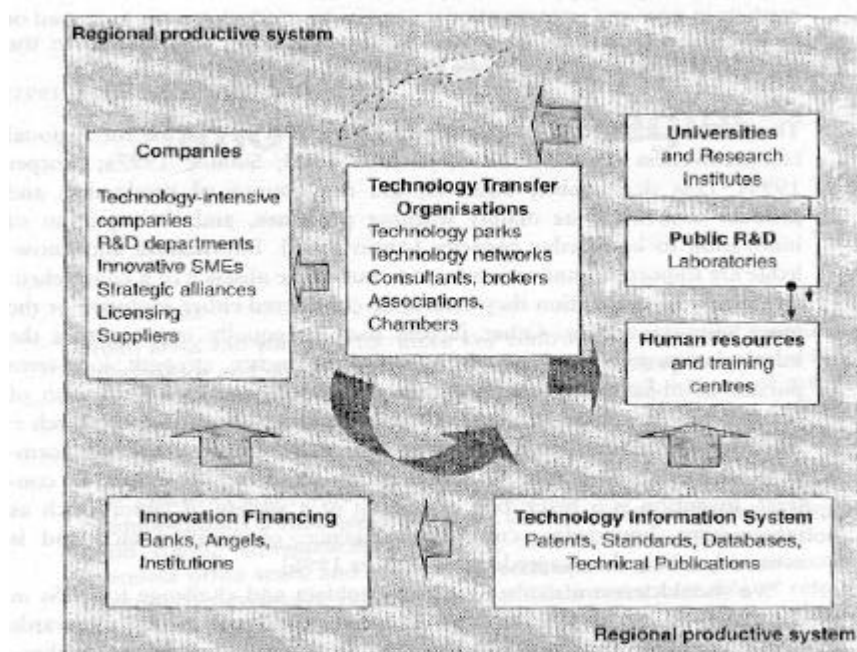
Regional productive system

Companies
Technology-intensive companies
R&D departments
Innovative SMEs
Strategic alliances
Licensing
Suppliers

Technology Transfer Organisations
Technology parks
Technology networks
Consultants, brokers
Associations, Chambers

Universities
and Research Institutes

Public R&D
Laboratories

Human resources
and training centres

Innovation Financing
Banks, Angels, Institutions

Technology Information System
Patents, Standards, Databases, Technical Publications

Regional productive system